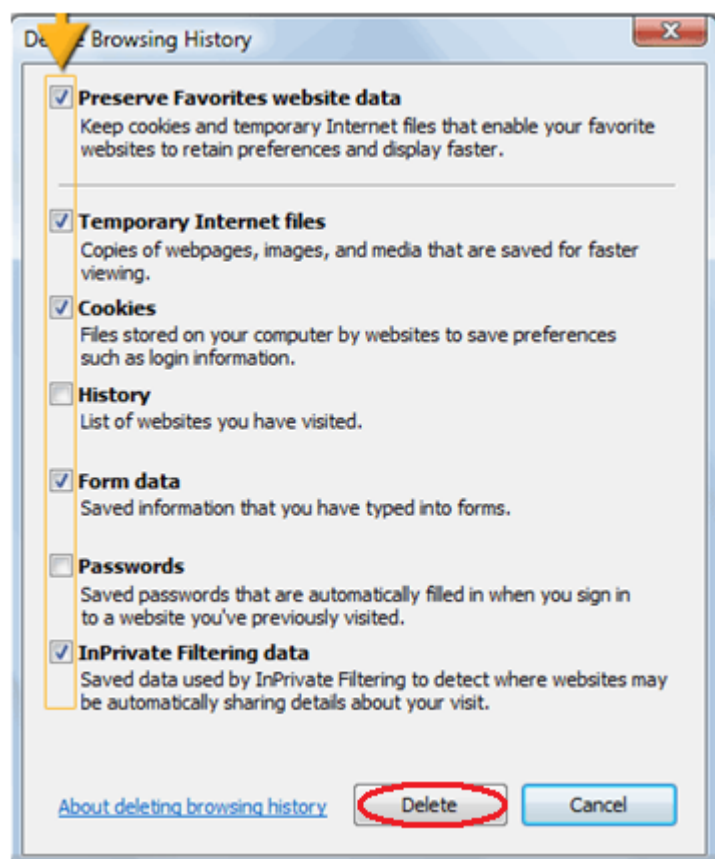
De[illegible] Browsing History

Preserve Favorites website data
Keep cookies and temporary Internet files that enable your favorite websites to retain preferences and display faster.

Temporary Internet files
Copies of webpages, images, and media that are saved for faster viewing.

Cookies
Files stored on your computer by websites to save preferences such as login information.

History
List of websites you have visited.

Form data
Saved information that you have typed into forms.

Passwords
Saved passwords that are automatically filled in when you sign in to a website you've previously visited.

InPrivate Filtering data
Saved data used by InPrivate Filtering to detect where websites may be automatically sharing details about your visit.

About deleting browsing history

Delete

Cancel